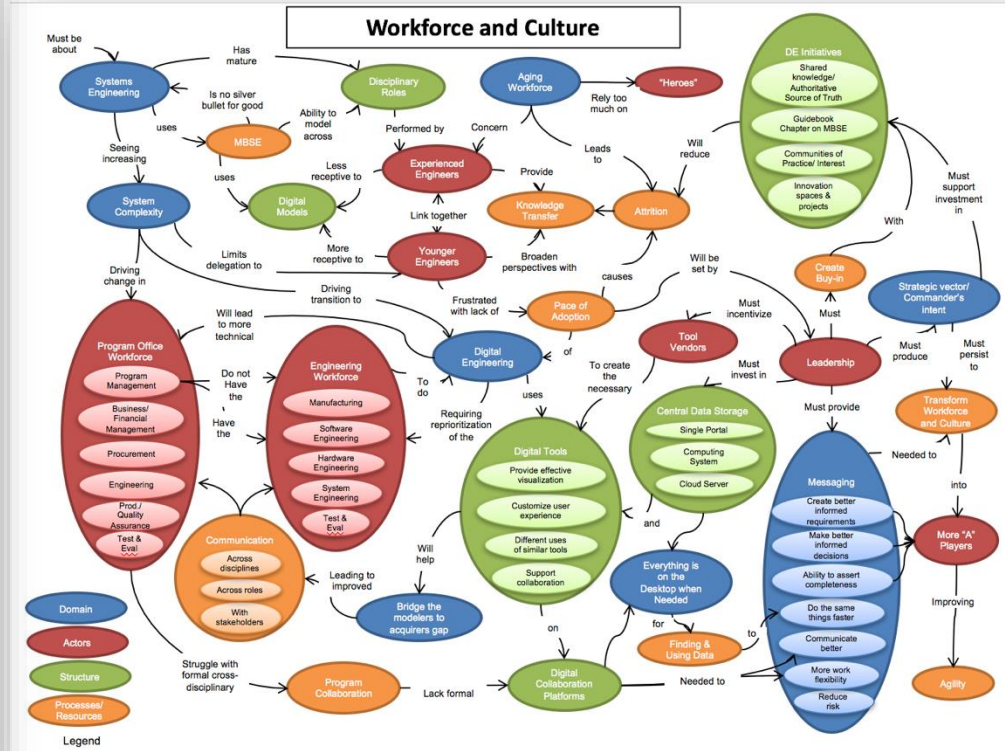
Workforce and Culture

Must be about
Systems Engineering
Has mature
Disciplinary Roles
Is no silver bullet for good
Ability to model across
uses
MBSE
uses
Digital Models
Seeing increasing
System Complexity
Aging Workforce
"Heroes"
Rely too much on
Concern
Performed by
Experienced Engineers
Less receptive to
Link together
More receptive to
Younger Engineers
Limits delegation to
Provide
Knowledge Transfer
Leads to
Will reduce
Attrition
Broaden perspectives with
causes
DE Initiatives
Shared knowledge/ Authoritative Source of Truth
Guidebook Chapter on MBSE
Communities of Practice/ Interest
Innovation spaces & projects
With
Must support investment in
Driving change in
Driving transition to
Frustrated with lack of
Pace of Adoption
Will be set by
Create Buy-in
Must
Strategic vector/ Commander's intent
Must incentivize
Tool Vendors
Leadership
Must produce
Must persist to
Transform Workforce and Culture
Program Office Workforce
Program Management
Business/ Financial Management
Procurement
Engineering
Prod./ Quality Assurance
Test & Eval
Will lead to more technical
Do not Have the
Have the
Engineering Workforce
Manufacturing
Software Engineering
Hardware Engineering
System Engineering
Test & Eval
To do
Digital Engineering
of
To create the necessary
Must invest in
Must provide
Requiring reprioritization of the
uses
Digital Tools
Provide effective visualization
Customize user experience
Different uses of similar tools
Support collaboration
Central Data Storage
Single Portal
Computing System
Cloud Server
and
Needed to
into
Messaging
Create better informed requirements
Make better informed decisions
Ability to assert completeness
Do the same things faster
Communicate better
More work flexibility
Reduce risk
More "A" Players
Improving
Agility
Communication
Across disciplines
Across roles
With stakeholders
Leading to improved
Will help
Bridge the modelers to acquirers gap
on
Everything is on the Desktop when Needed
for
Finding & Using Data
to
Struggle with formal cross-disciplinary
Program Collaboration
Lack formal
Digital Collaboration Platforms
Needed to
Domain
Actors
Structure
Processes/ Resources
Legend